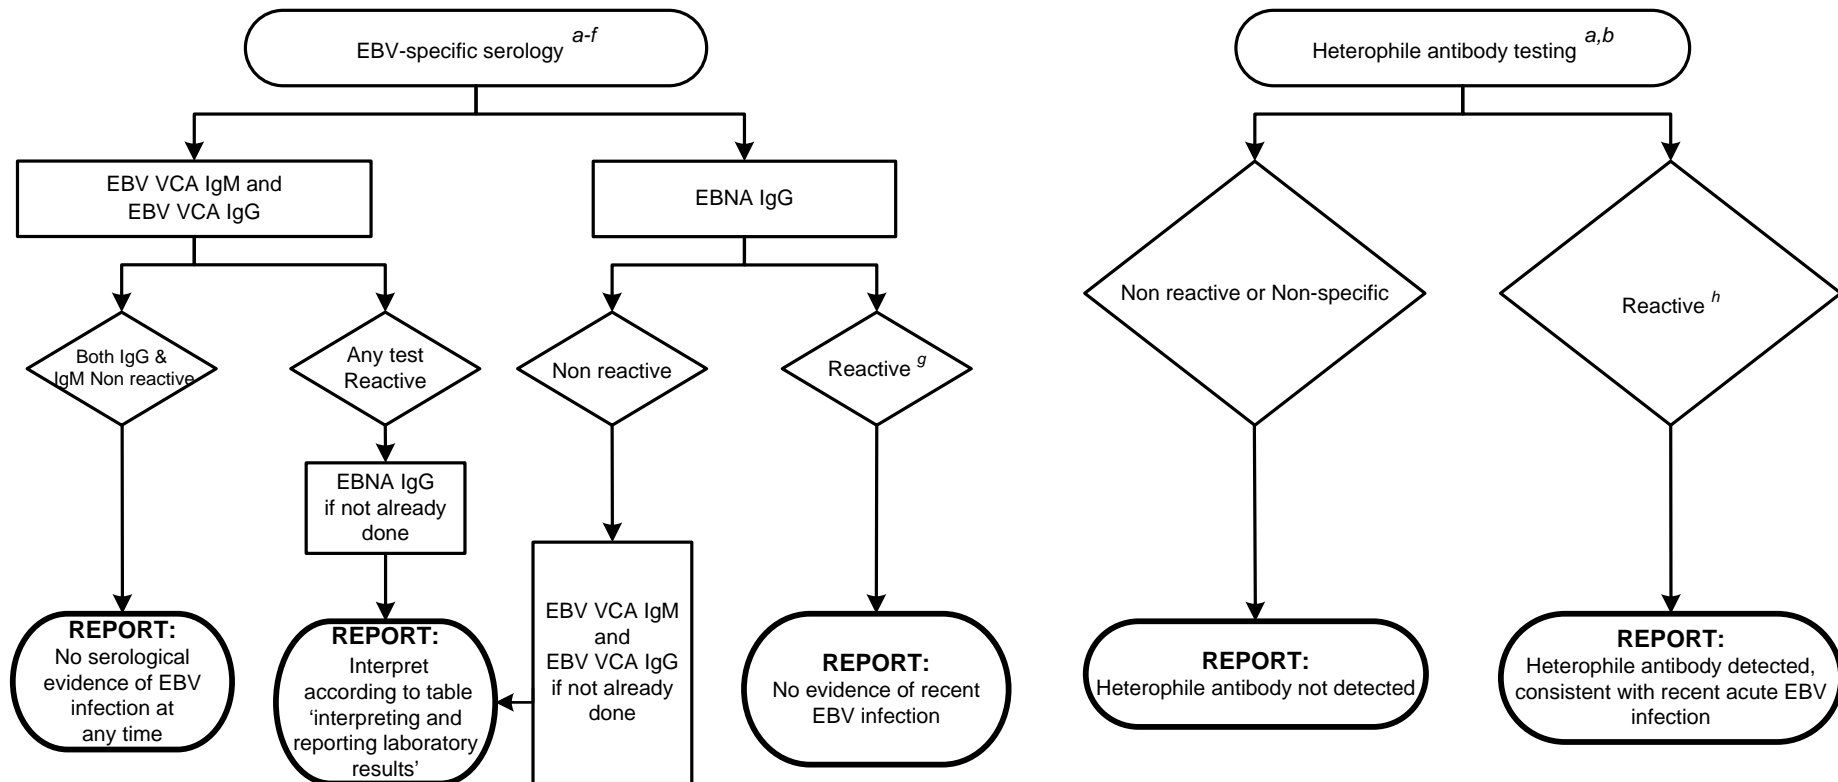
EBV-specific serology $^{a\text{-}f}$

EBV VCA IgM and EBV VCA IgG

EBNA IgG

Both IgG & IgM Non reactive

Any test Reactive

Non reactive

Reactive $^{g}$

EBNA IgG if not already done

EBV VCA IgM and EBV VCA IgG if not already done

REPORT: No serological evidence of EBV infection at any time

REPORT: Interpret according to table 'interpreting and reporting laboratory results'

REPORT: No evidence of recent EBV infection

Heterophile antibody testing $^{a,b}$

Non reactive or Non-specific

Reactive $^{h}$

REPORT: Heterophile antibody not detected

REPORT: Heterophile antibody detected, consistent with recent acute EBV infection